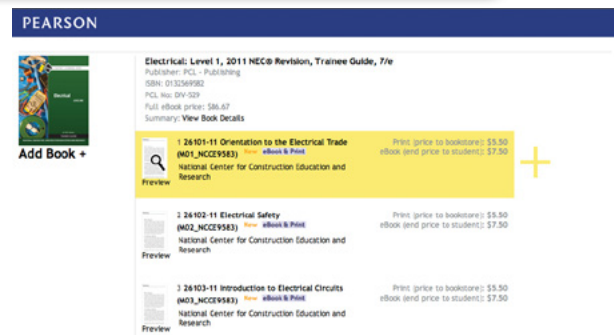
PEARSON

Electrical
Add Book +

Electrical: Level 1, 2011 NEC® Revision, Trainee Guide, 7/e
Publisher: PCL - Publishing
ISBN: 0132569582
PCL No: DV-529
Full eBook price: $86.67
Summary: View Book Details

Preview
1 26101-11 Orientation to the Electrical Trade (M01_NCCE9583) New eBook & Print
National Center for Construction Education and Research
Print (price to bookstore): $5.50
eBook (end price to student): $7.50

+

Preview
2 26102-11 Electrical Safety (M02_NCCE9583) New eBook & Print
National Center for Construction Education and Research
Print (price to bookstore): $5.50
eBook (end price to student): $7.50

Preview
3 26103-11 Introduction to Electrical Circuits (M03_NCCE9583) New eBook & Print
National Center for Construction Education and Research
Print (price to bookstore): $5.50
eBook (end price to student): $7.50